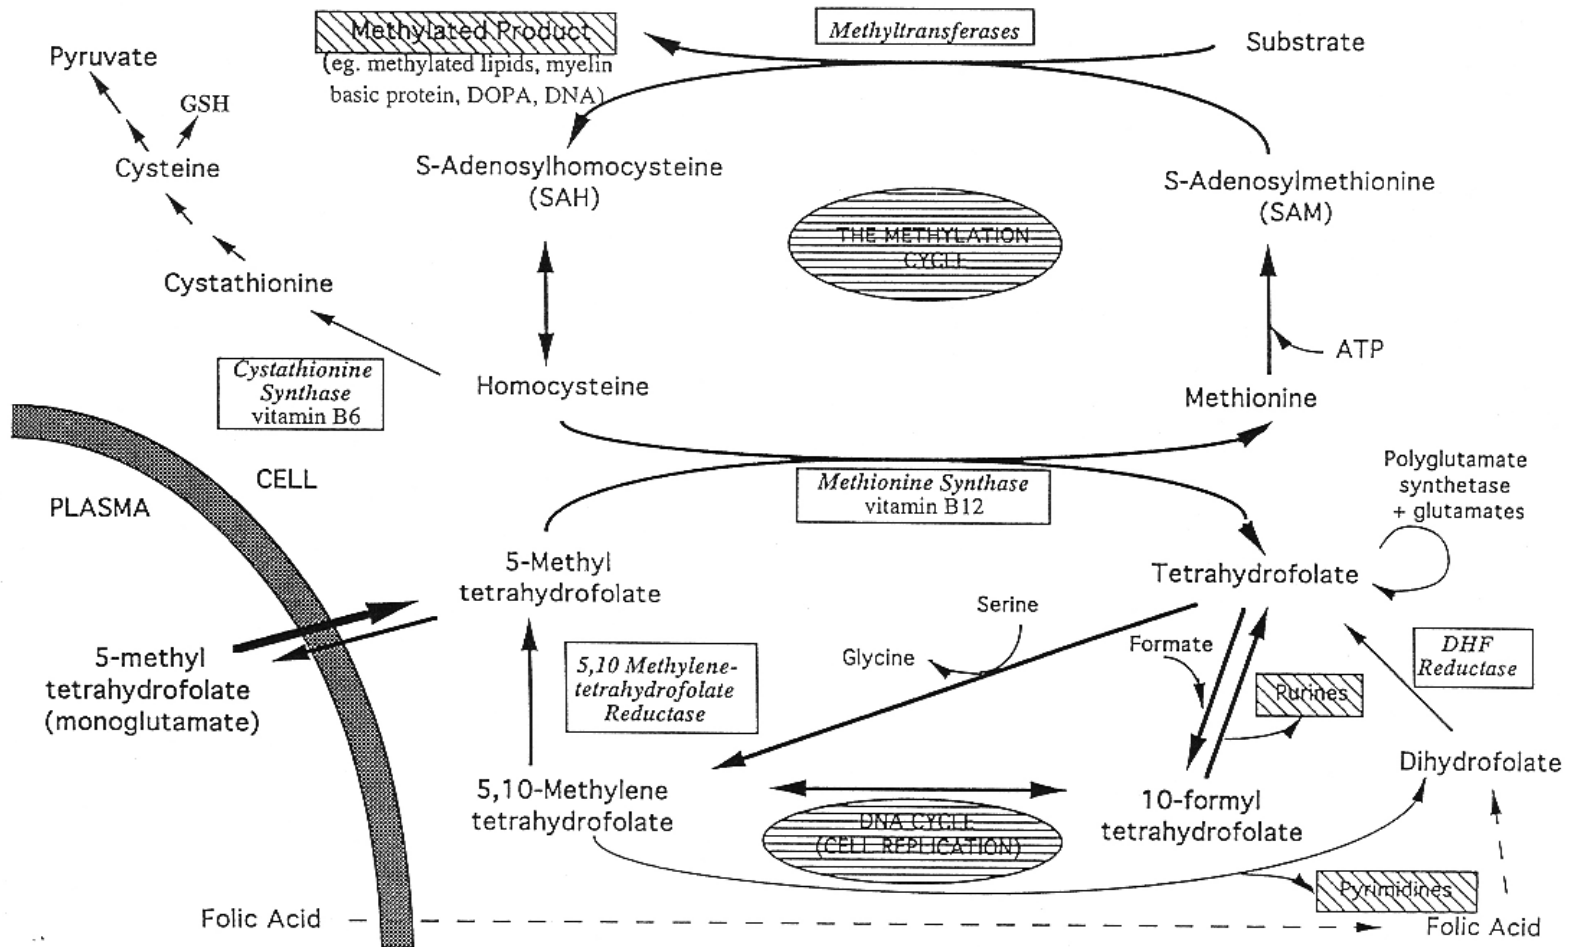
Pyruvate

GSH

Cysteine

Cystathionine

Methylated Product
(eg. methylated lipids, myelin basic protein, DOPA, DNA)

Methyltransferases

Substrate

S-Adenosylhomocysteine
(SAH)

THE METHYLATION CYCLE

S-Adenosylmethionine
(SAM)

ATP

Cystathionine Synthase
vitamin B6

Homocysteine

Methionine

CELL

PLASMA

Methionine Synthase
vitamin B12

Polyglutamate synthetase + glutamates

5-Methyl tetrahydrofolate

Tetrahydrofolate

Serine

5-methyl tetrahydrofolate (monoglutamate)

5,10 Methylene-tetrahydrofolate Reductase

Glycine

Formate

DHF Reductase

Purines

Dihydrofolate

5,10-Methylene tetrahydrofolate

10-formyl tetrahydrofolate

DNA CYCLE
(CELL REPLICATION)

Pyrimidines

Folic Acid

Folic Acid